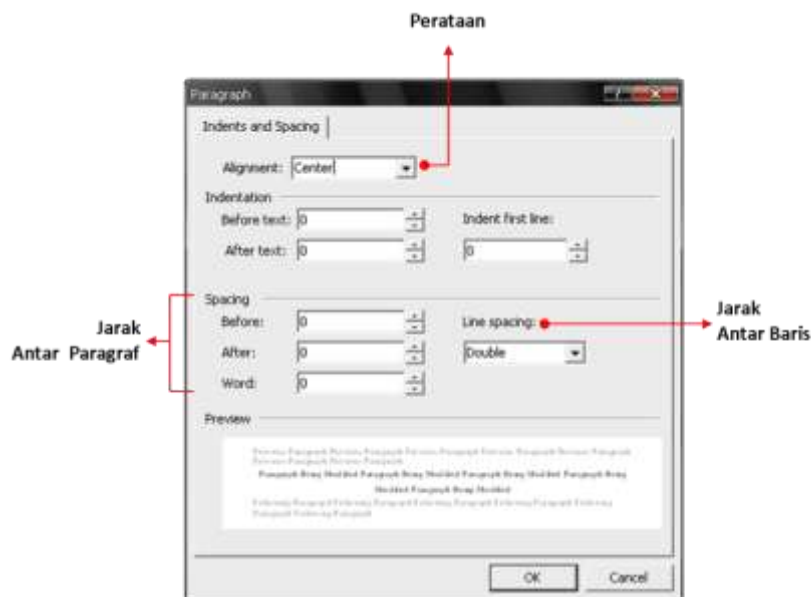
Perataan

Paragraph

Indents and Spacing

Alignment: Center

Indentation

Before text: 0

Indent first line:

After text: 0

0

Spacing

Jarak Antar Paragraf

Before: 0

Line spacing:

Jarak Antar Baris

After: 0

Double

Word: 0

Preview

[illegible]

OK

Cancel